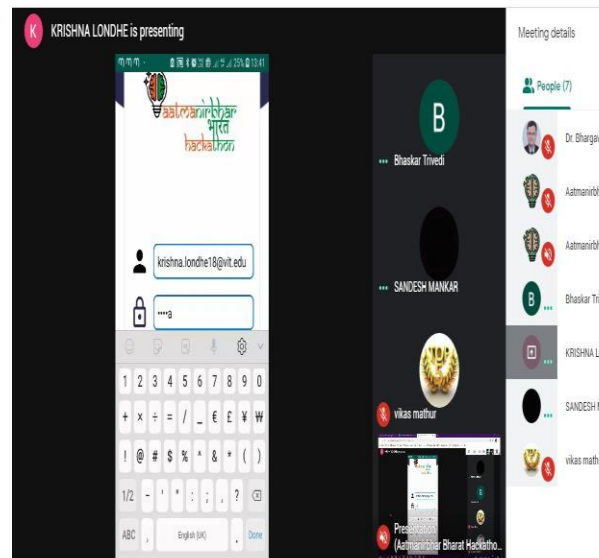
K KRISHNA LONDHE is presenting

13:41

aatmanirbhar bharat hackathon

krishna.londhe18@vit.edu

••••a

1 2 3 4 5 6 7 8 9 0

+ × ÷ = / _ € £ ¥ ₩

! @ # $ % ^ & * ( )

1/2 - ' " : ; , ? 

ABC , English (UK) . Done

B

Bhaskar Trivedi

SANDESH MANKAR

vikas mathur

Presentation (Aatmanirbhar Bharat Hackatho...

Meeting details

People (7)

Dr. Bhargav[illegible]

Aatmanirbh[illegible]

Aatmanirbh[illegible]

Bhaskar Tri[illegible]

KRISHNA L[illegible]

SANDESH M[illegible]

vikas math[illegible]